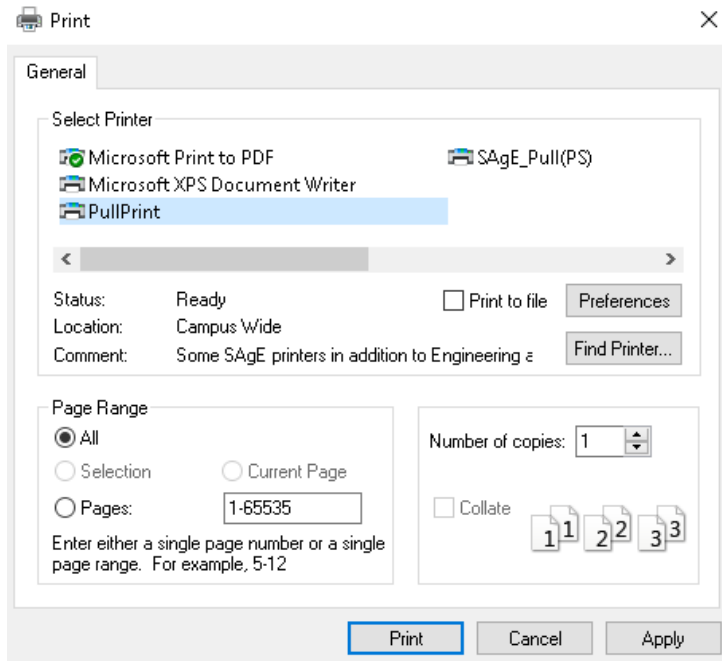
Print
×
General
Select Printer
Microsoft Print to PDF
Microsoft XPS Document Writer
PullPrint
SAgE_Pull(PS)
<
>
Status: Ready
Location: Campus Wide
Comment: Some SAgE printers in addition to Engineering a
Print to file
Preferences
Find Printer...
Page Range
All
Selection
Current Page
Pages: 1-65535
Enter either a single page number or a single page range. For example, 5-12
Number of copies: 1
Collate
1 1 2 2 3 3
Print
Cancel
Apply